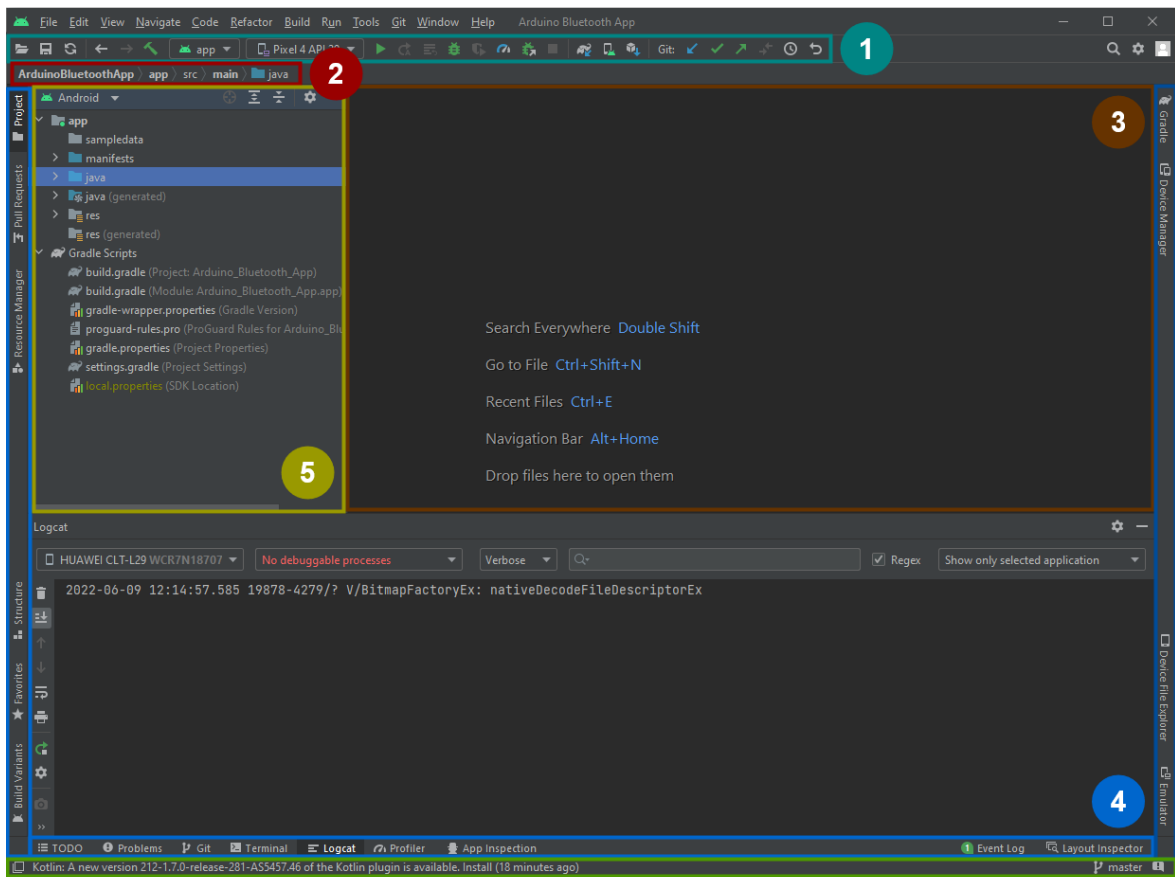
File Edit View Navigate Code Refactor Build Run Tools Git Window Help Arduino Bluetooth App

app Pixel 4 API 30 Git:

1

ArduinoBluetoothApp 〉 app 〉 src 〉 main 〉 java

2

Project

Android

app
sampledata
manifests
java
java (generated)
res
res (generated)
Gradle Scripts
build.gradle (Project: Arduino_Bluetooth_App)
build.gradle (Module: Arduino_Bluetooth_App.app)
gradle-wrapper.properties (Gradle Version)
proguard-rules.pro (ProGuard Rules for Arduino_Blu
gradle.properties (Project Properties)
settings.gradle (Project Settings)
local.properties (SDK Location)

5

3

Search Everywhere Double Shift

Go to File Ctrl+Shift+N

Recent Files Ctrl+E

Navigation Bar Alt+Home

Drop files here to open them

Gradle

Device Manager

Pull Requests

Resource Manager

Logcat

HUAWEI CLT-L29 WCR7N18707 No debuggable processes Verbose Regex Show only selected application

2022-06-09 12:14:57.585 19878-4279/? V/BitmapFactoryEx: nativeDecodeFileDescriptorEx

Structure

Favorites

Build Variants

Device File Explorer

Emulator

4

TODO Problems Git Terminal Logcat Profiler App Inspection Event Log Layout Inspector

Kotlin: A new version 212-1.7.0-release-281-AS5457.46 of the Kotlin plugin is available. Install (18 minutes ago) master